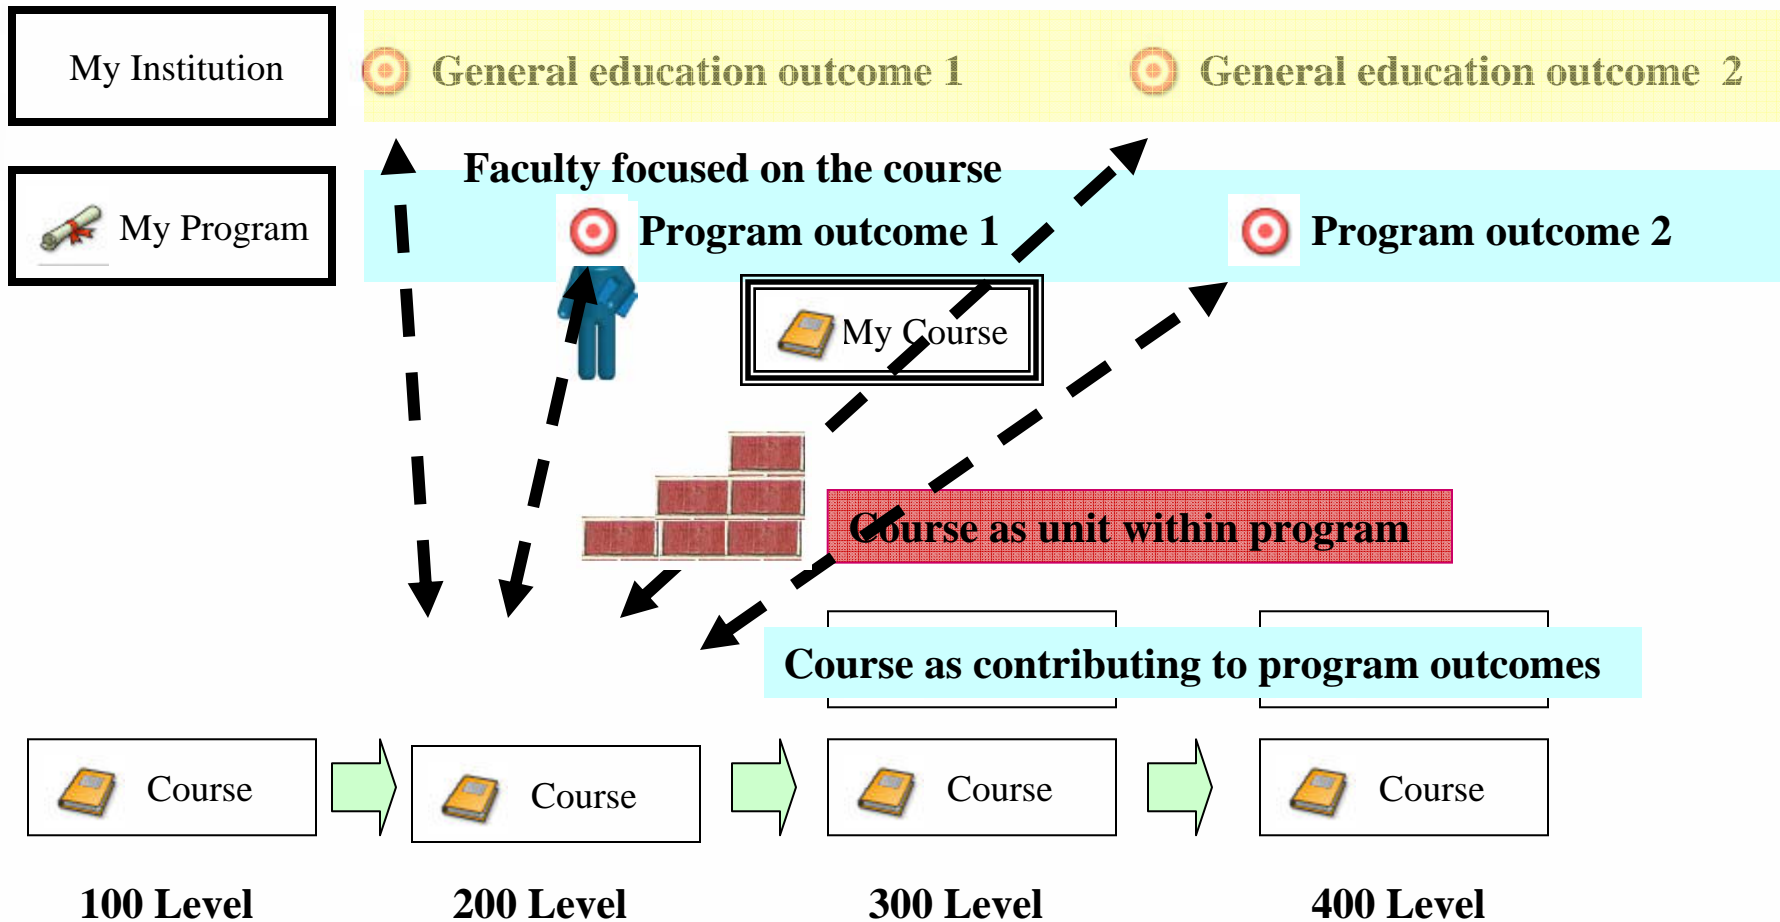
My Institution

General education outcome 1

General education outcome 2

My Program

Faculty focused on the course

Program outcome 1

Program outcome 2

My Course

Course as unit within program

Course as contributing to program outcomes

Course

Course

Course

Course

100 Level

200 Level

300 Level

400 Level